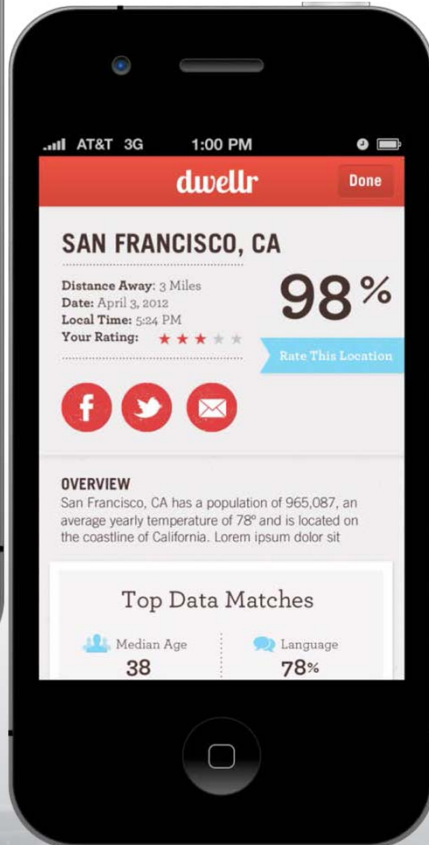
AT&T 3G 1:00 PM

dwellr Done

SAN FRANCISCO, CA

Distance Away: 3 Miles
Date: April 3, 2012
Local Time: 5:24 PM
Your Rating:

98%

Rate This Location

OVERVIEW
San Francisco, CA has a population of 965,087, an average yearly temperature of 78° and is located on the coastline of California. Lorem ipsum dolor sit

Top Data Matches

Median Age
38

Language
78%